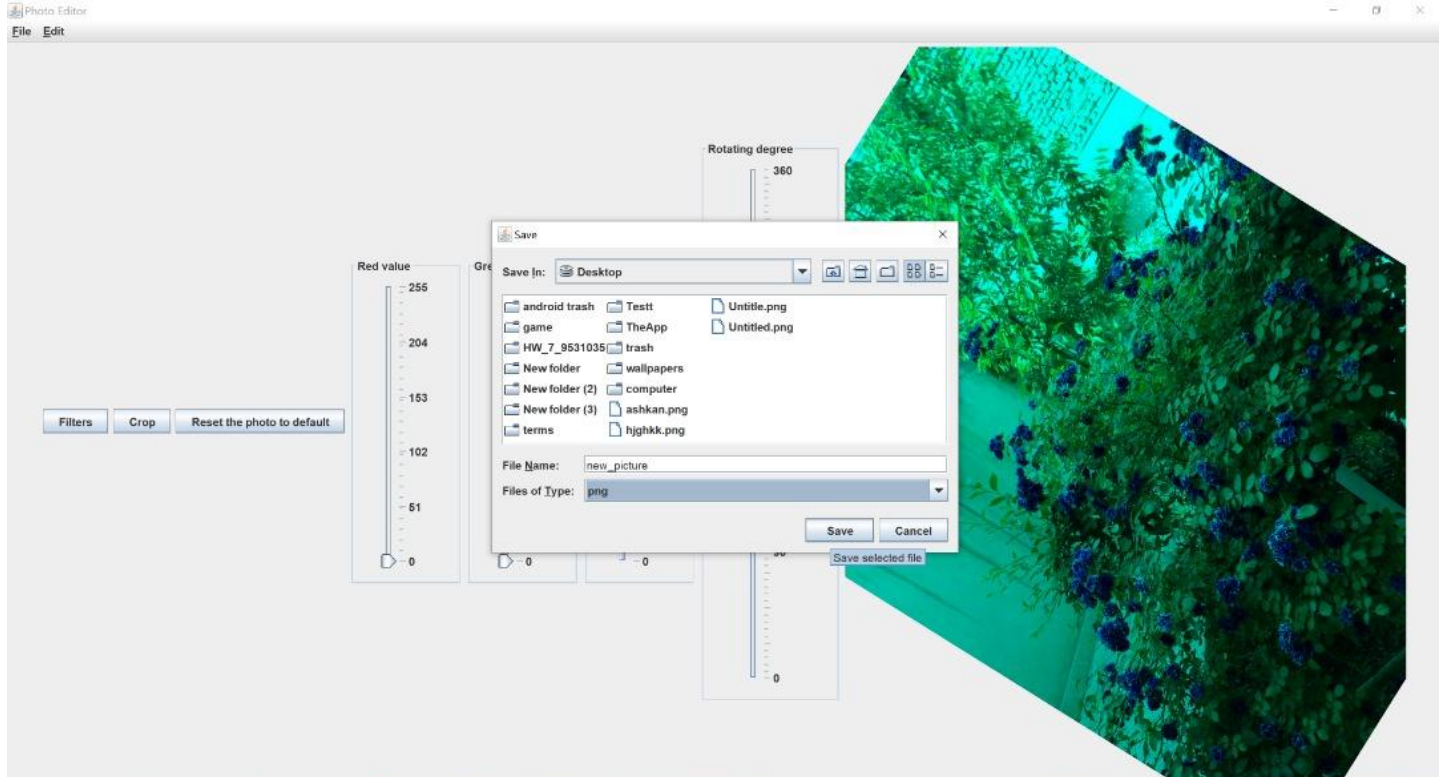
Photo Editor
File Edit

Filters Crop Reset the photo to default

Red value
255
204
153
102
51
0

Gre

0

0

Rotating degree
360

90
0

Save
Save In: Desktop

android trash
game
HW_7_9531035
New folder
New folder (2)
New folder (3)
terms
Testt
TheApp
trash
wallpapers
computer
ashkan.png
hjghkk.png
Untitle.png
Untitled.png

File Name: new_picture
Files of Type: png

Save Cancel
Save selected file